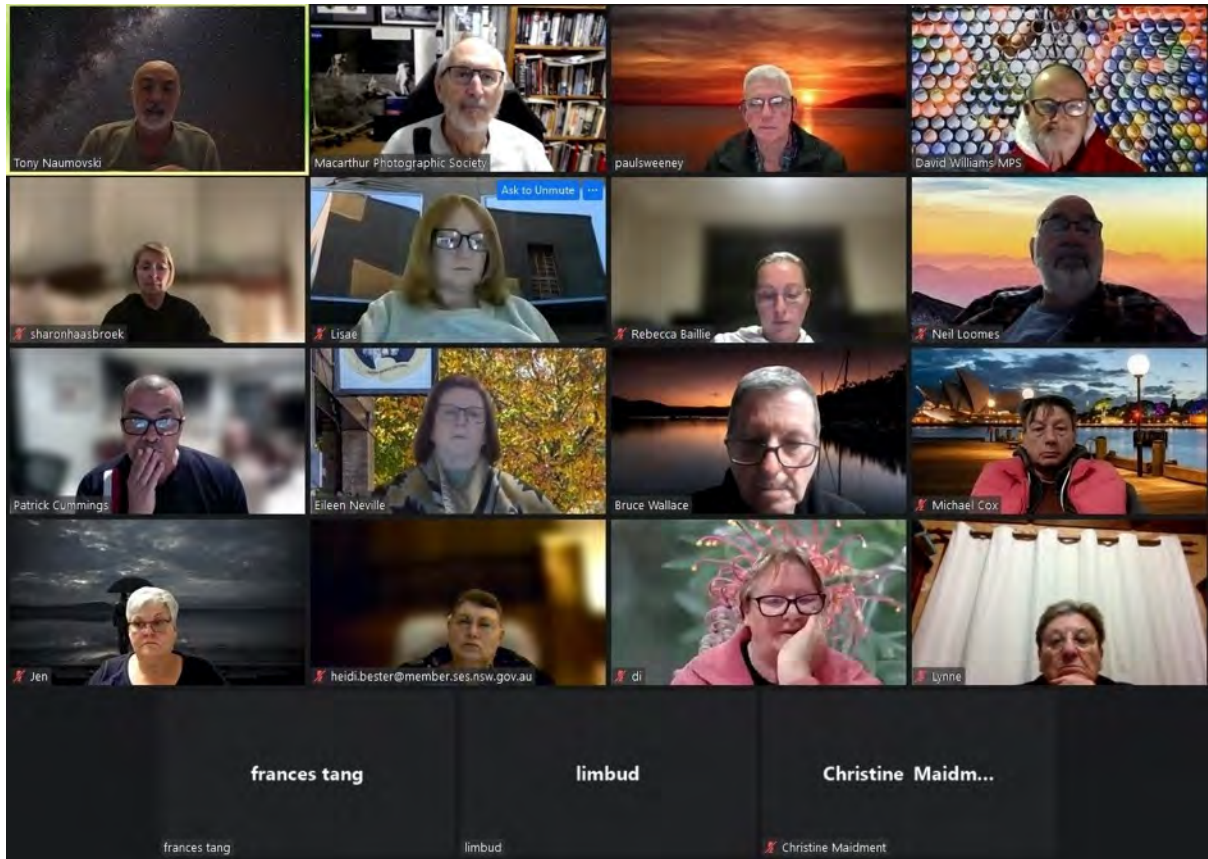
Tony Naumovski

Macarthur Photographic Society

paulsweeney

David Williams MPS

sharonhaasbroek

Ask to Unmute ···

Lisae

Rebecca Baillie

Neil Loomes

Patrick Cummings

Eileen Neville

Bruce Wallace

Michael Cox

Jen

heidi.bester@member.ses.nsw.gov.au

di

Lynne

frances tang

frances tang

limbud

limbud

Christine Maidm...

Christine Maidment